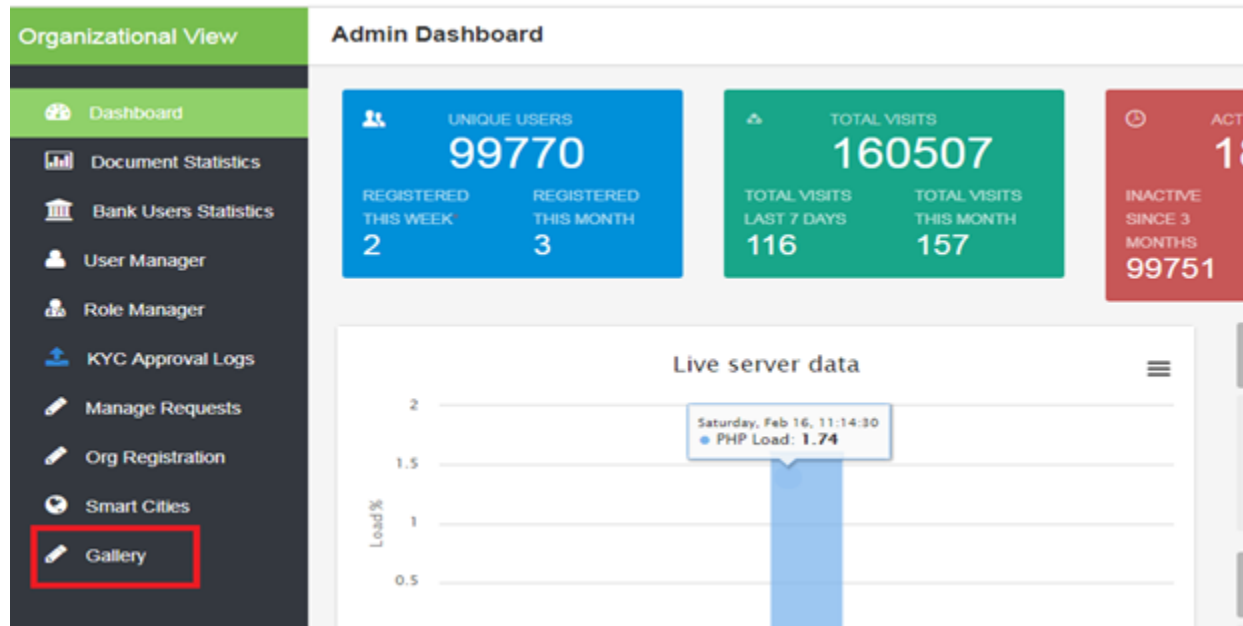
Organizational View

Dashboard
Document Statistics
Bank Users Statistics
User Manager
Role Manager
KYC Approval Logs
Manage Requests
Org Registration
Smart Cities
Gallery

Admin Dashboard

UNIQUE USERS
99770
REGISTERED THIS WEEK
2
REGISTERED THIS MONTH
3

TOTAL VISITS
160507
TOTAL VISITS LAST 7 DAYS
116
TOTAL VISITS THIS MONTH
157

ACT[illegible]
1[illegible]
INACTIVE SINCE 3 MONTHS
99751

Live server data

Saturday, Feb 16, 11:14:30
● PHP Load: 1.74

2
1.5
1
0.5
Load %